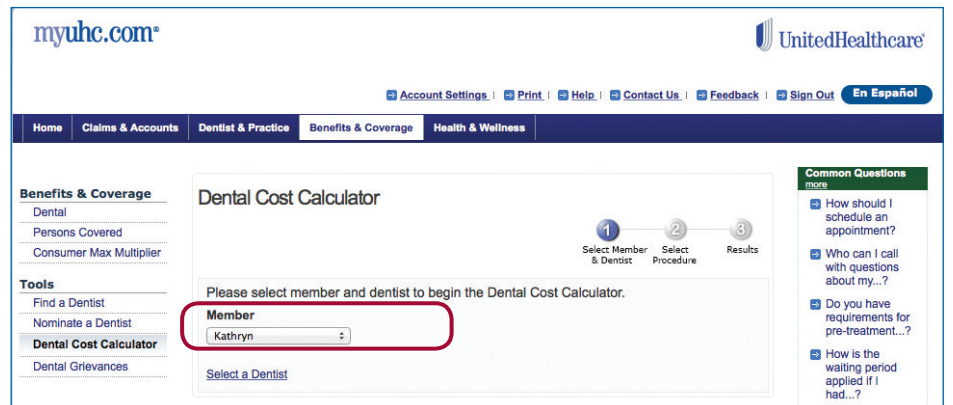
myuhc.com®

UnitedHealthcare®

Account Settings | Print | Help | Contact Us | Feedback | Sign Out | En Español

Home | Claims & Accounts | Dentist & Practice | Benefits & Coverage | Health & Wellness

Benefits & Coverage
Dental
Persons Covered
Consumer Max Multiplier

Tools
Find a Dentist
Nominate a Dentist
Dental Cost Calculator
Dental Grievances

Dental Cost Calculator

1 Select Member & Dentist
2 Select Procedure
3 Results

Please select member and dentist to begin the Dental Cost Calculator.

Member
Kathryn

Select a Dentist

Common Questions
more

How should I schedule an appointment?

Who can I call with questions about my...?

Do you have requirements for pre-treatment...?

How is the waiting period applied if I had...?